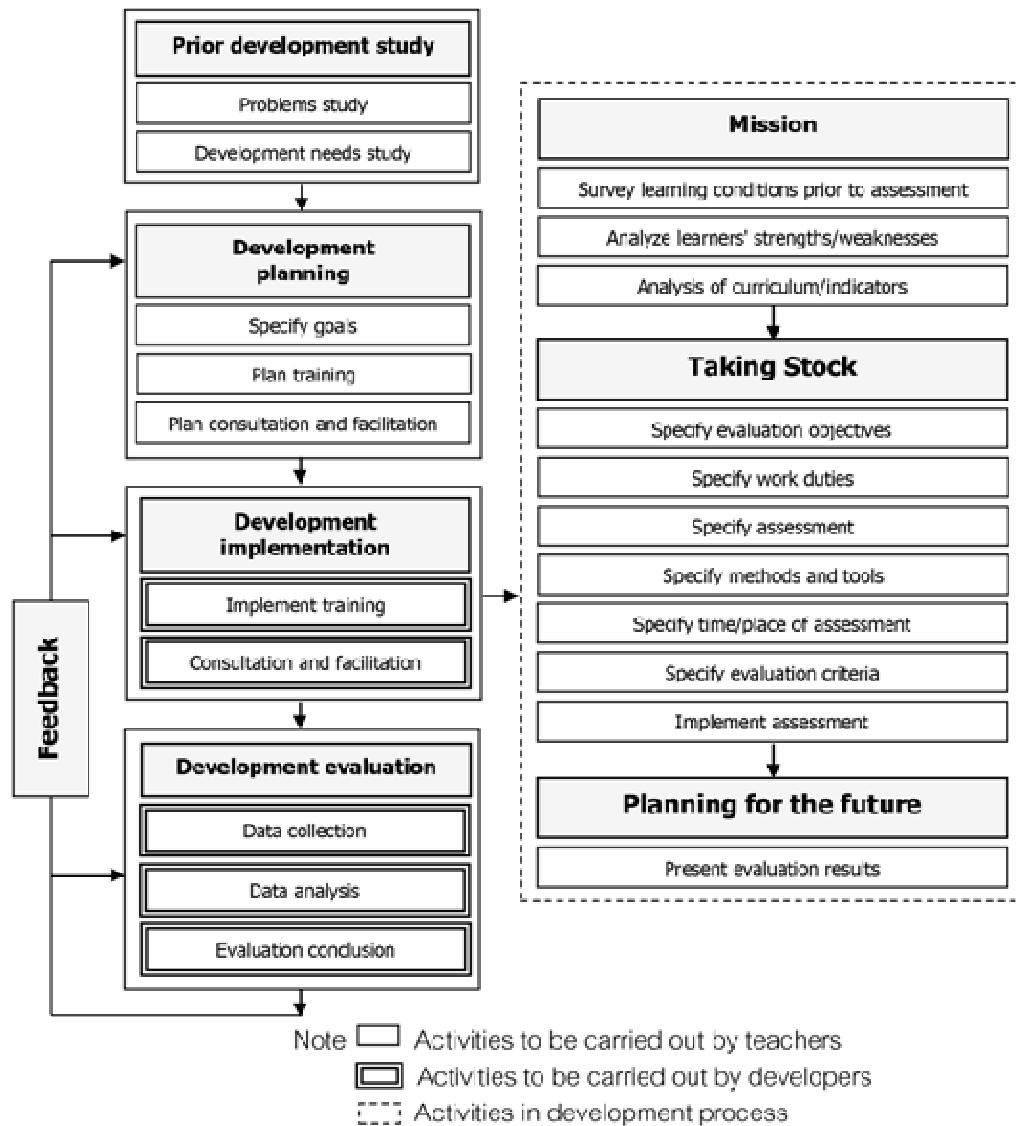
Prior development study

Problems study

Development needs study

Development planning

Specify goals

Plan training

Plan consultation and facilitation

Development implementation

Implement training

Consultation and facilitation

Development evaluation

Data collection

Data analysis

Evaluaton conclusion

Feedback

Mission

Survey learning conditions prior to assessment

Analyze learners' strengths/weaknesses

Analysis of curriculum/indicators

Taking Stock

Specify evaluation objectives

Specify work duties

Specify assessment

Specify methods and tools

Specify time/place of assessment

Specify evaluation criteria

Implement assessment

Planning for the future

Present evaluation results

Note Activities to be carried out by teachers

Activities to be carried out by developers

Activities in development process